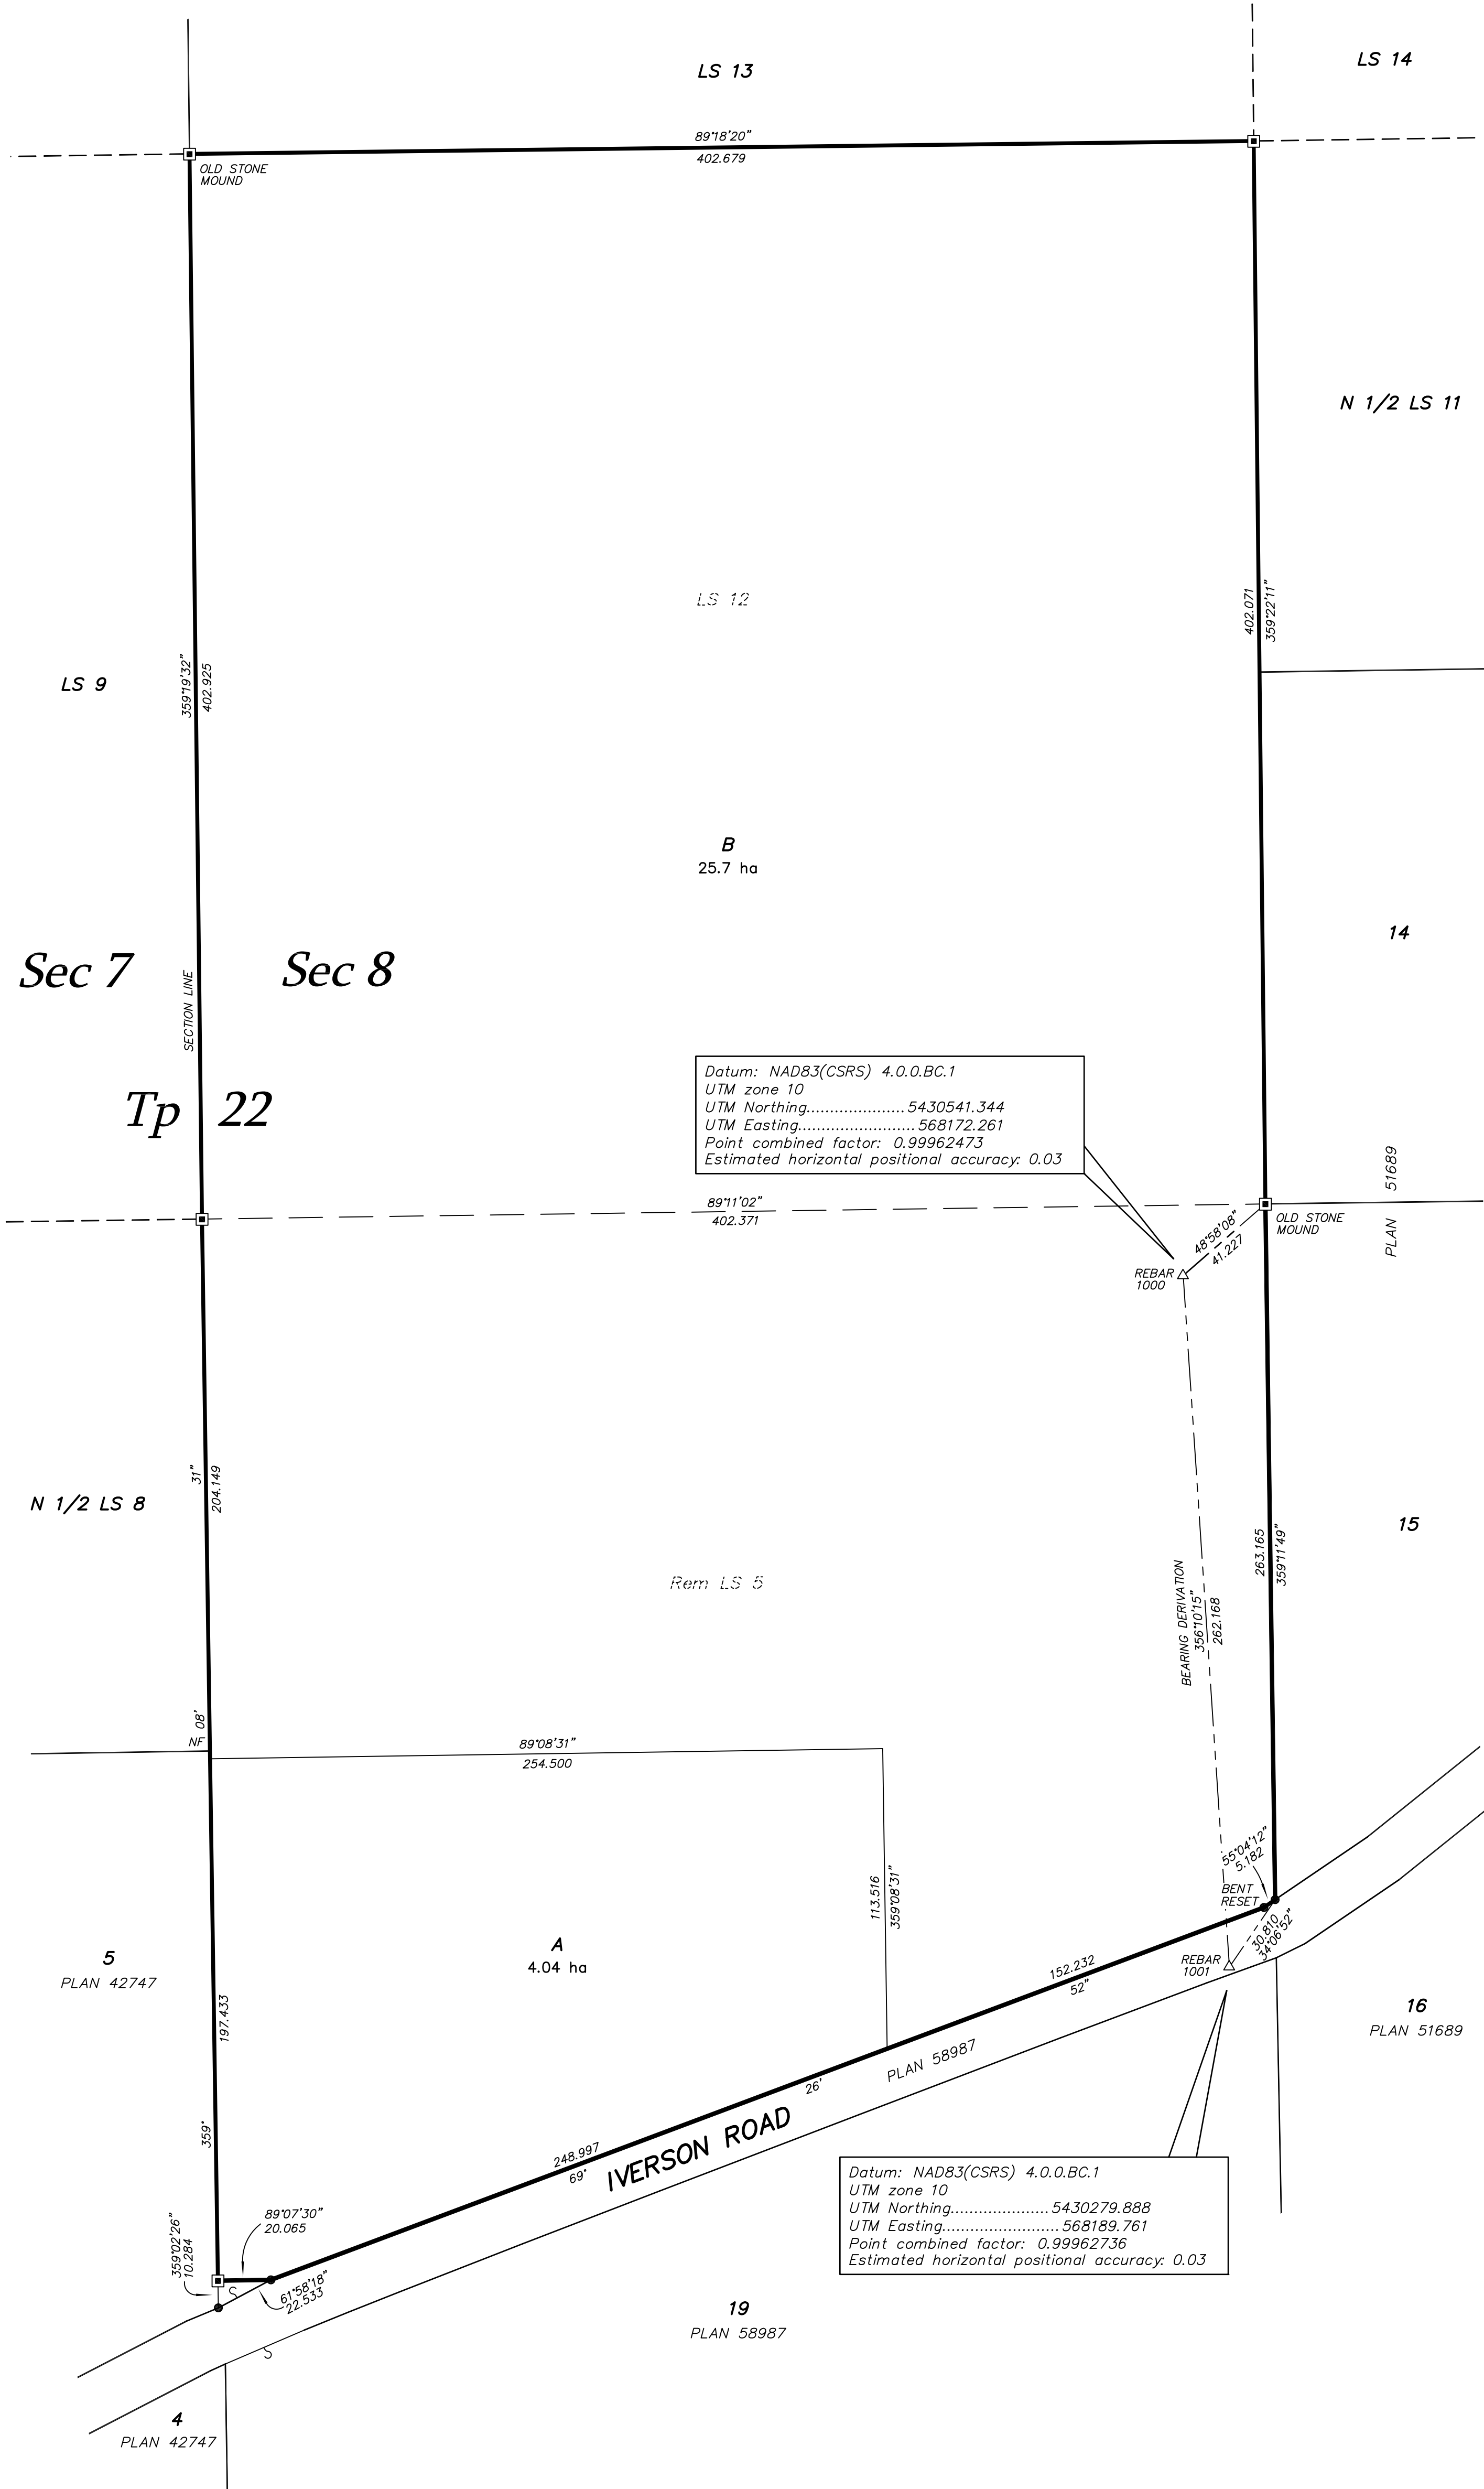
LS 13

LS 14

89°18'20"
402.679

OLD STONE MOUND

N 1/2 LS 11

LS 12

402.071
359°22'11"

LS 9

359°19'32"
402.925

B
25.7 ha

14

Sec 7

Sec 8

SECTION LINE

Datum: NAD83(CSRS) 4.0.0.BC.1
UTM zone 10
UTM Northing.....................5430541.344
UTM Easting.........................568172.261
Point combined factor: 0.99962473
Estimated horizontal positional accuracy: 0.03

Tp 22

PLAN 51689

89°11'02"
402.371

OLD STONE MOUND

48°58'08"
41.227

REBAR 1000

N 1/2 LS 8

31"
204.149

15

Rem LS 5

BEARING DERIVATION
356°10'15"
262.168

263.165
359°11'49"

08'
NF

89°08'31"
254.500

55°04'12"
5.182

BENT RESET

113.516
359°08'31"

5
PLAN 42747

A
4.04 ha

152.232
52"

REBAR 1001

30.810
34°06'52"

16
PLAN 51689

197.433

PLAN 58987

26'

359'

248.997
69'

IVERSON ROAD

Datum: NAD83(CSRS) 4.0.0.BC.1
UTM zone 10
UTM Northing.....................5430279.888
UTM Easting.........................568189.761
Point combined factor: 0.99962736
Estimated horizontal positional accuracy: 0.03

359°02'26"
10.284

89°07'30"
20.065

61°58'18"
22.533

19
PLAN 58987

4
PLAN 42747